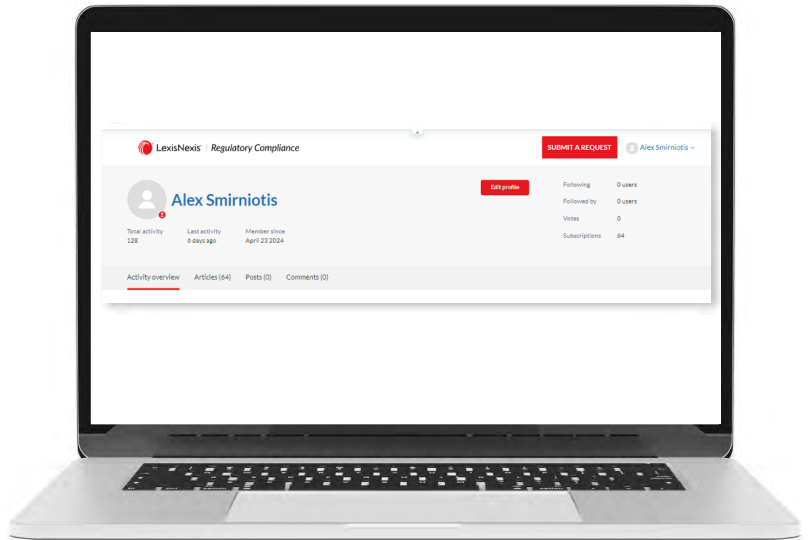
LexisNexis | Regulatory Compliance

SUBMIT A REQUEST

Alex Smirniotis

Alex Smirniotis

Edit profile

Total activity
128

Last activity
6 days ago

Member since
April 23 2024

Following 0 users

Followed by 0 users

Votes 0

Subscriptions 64

Activity overview

Articles (64)

Posts (0)

Comments (0)